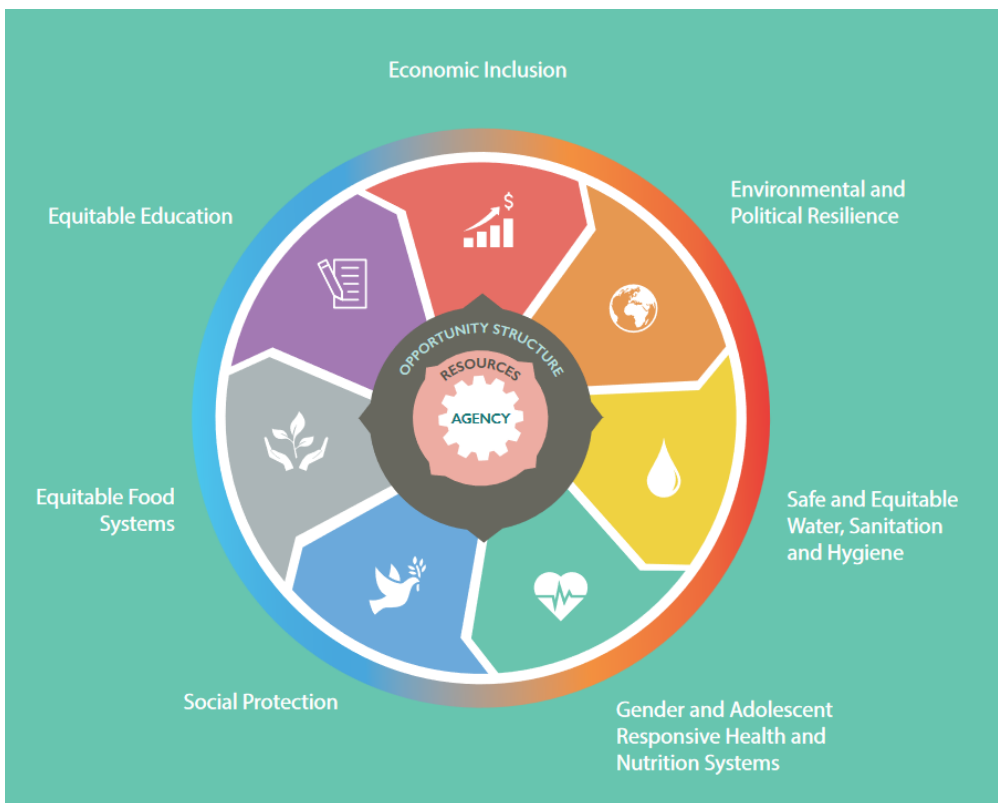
Economic Inclusion

Equitable Education

Environmental and Political Resilience

OPPORTUNITY STRUCTURE

RESOURCES

AGENCY

Equitable Food Systems

Safe and Equitable Water, Sanitation and Hygiene

Social Protection

Gender and Adolescent Responsive Health and Nutrition Systems